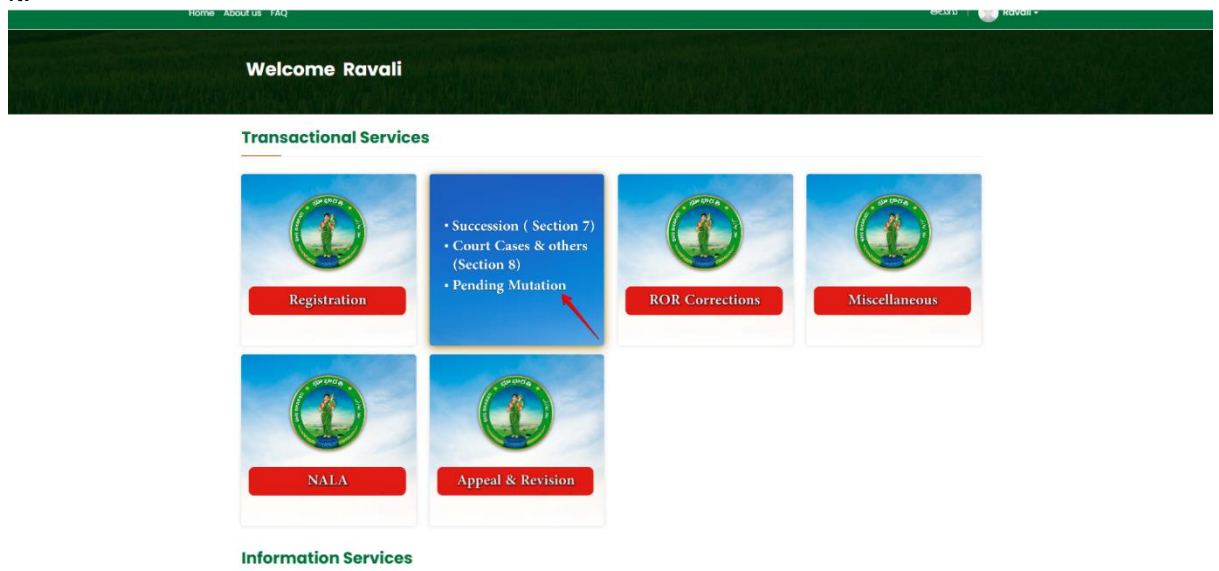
Home About us FAQ

తెలుగు | Ravali

Welcome Ravali

Transactional Services

Registration

• Succession ( Section 7)
• Court Cases & others (Section 8)
• Pending Mutation

ROR Corrections

Miscellaneous

NALA

Appeal & Revision

Information Services